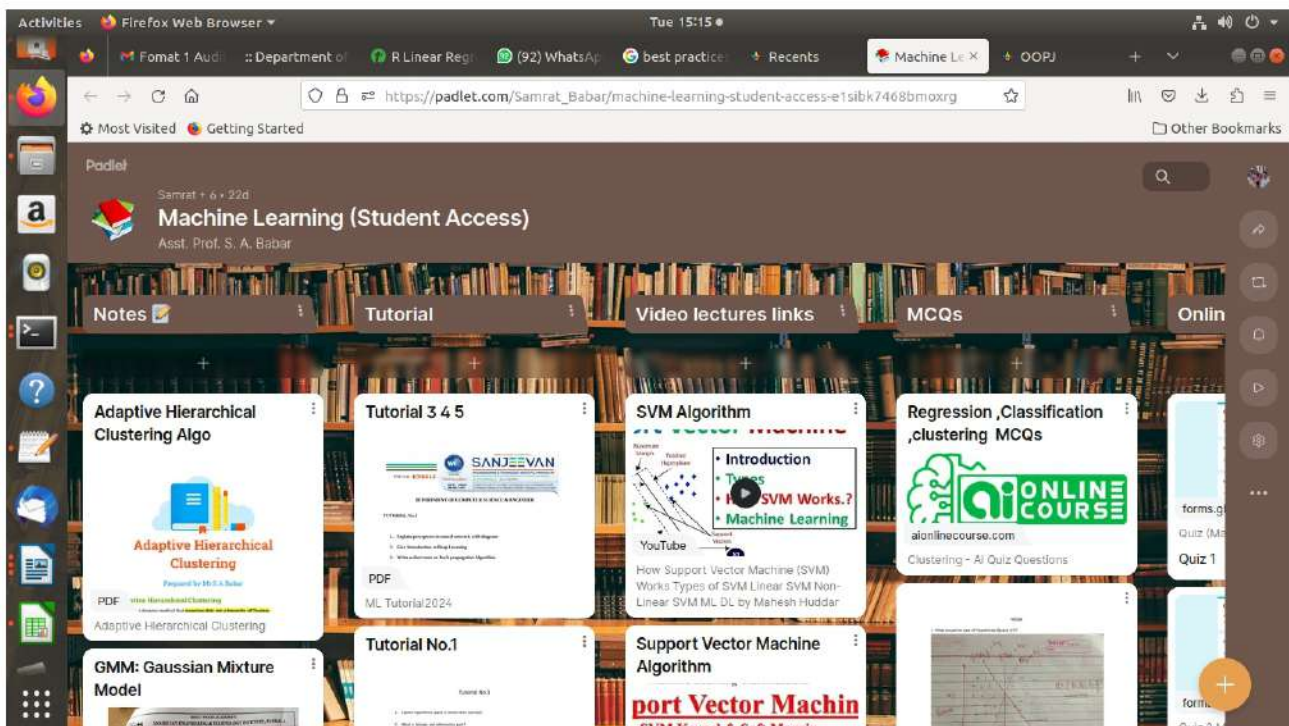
Activities Firefox Web Browser Tue 15:15

Fomat 1 Aud :: Department of R Linear Regr (92) WhatsAp best practice Recents Machine Le OOPJ

https://padlet.com/Samrat_Babar/machine-learning-student-access-e1sibk7468bmoxrg

Most Visited Getting Started Other Bookmarks

Padlet

Samrat • 6 • 22d

Machine Learning (Student Access)

Asst. Prof. S. A. Babar

Notes

Tutorial

Video lectures links

MCQs

Onlin

Adaptive Hierarchical Clustering Algo

Adaptive Hierarchical Clustering

Prepared by Mr S A Babar

PDF

Adaptive Hierarchical Clustering

Tutorial 3 4 5

SANJEEVAN

PDF

ML Tutorial2024

SVM Algorithm

• Introduction
• Types
• How SVM Works.?
• Machine Learning

YouTube

How Support Vector Machine (SVM) Works Types of SVM Linear SVM Non-Linear SVM ML DL by Mahesh Huddar

Regression ,Classification ,clustering MCQs

ONLINE COURSE

aionlinecourse.com

Clustering - AI Quiz Questions

forms.g

Quiz (M

Quiz 1

GMM: Gaussian Mixture Model

Tutorial No.1

Support Vector Machine Algorithm

port Vector Machin

form